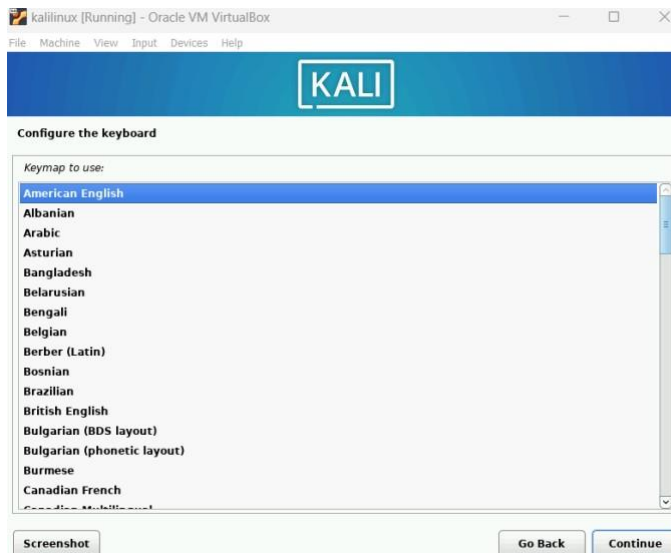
kalilinux [Running] - Oracle VM VirtualBox

File Machine View Input Devices Help

KALI

Configure the keyboard

Keymap to use:

American English
Albanian
Arabic
Asturian
Bangladesh
Belarusian
Bengali
Belgian
Berber (Latin)
Bosnian
Brazilian
British English
Bulgarian (BDS layout)
Bulgarian (phonetic layout)
Burmese
Canadian French
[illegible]

Screenshot

Go Back

Continue